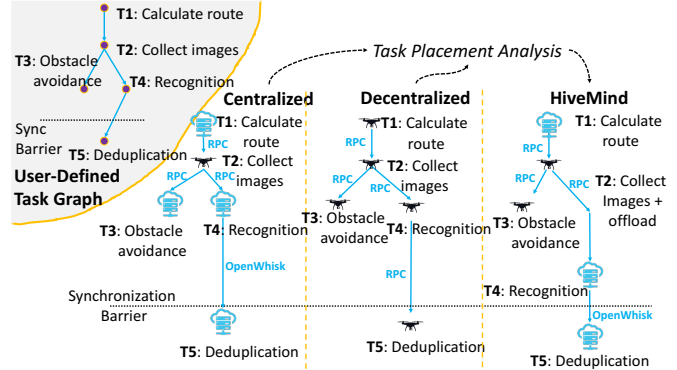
T1: Calculate route
T2: Collect images
T3: Obstacle avoidance
T4: Recognition
Sync Barrier
T5: Deduplication
User-Defined Task Graph

Task Placement Analysis

Centralized
RPC
T1: Calculate route
T2: Collect images
RPC
RPC
T3: Obstacle avoidance
T4: Recognition
OpenWhisk
T5: Deduplication

Decentralized
T1: Calculate route
RPC
T2: Collect images
RPC
RPC
T3: Obstacle avoidance
T4: Recognition
RPC
T5: Deduplication

HiveMind
T1: Calculate route
RPC
RPC
RPC
T2: Collect Images + offload
T3: Obstacle avoidance
T4: Recognition
OpenWhisk
T5: Deduplication

Synchronization Barrier